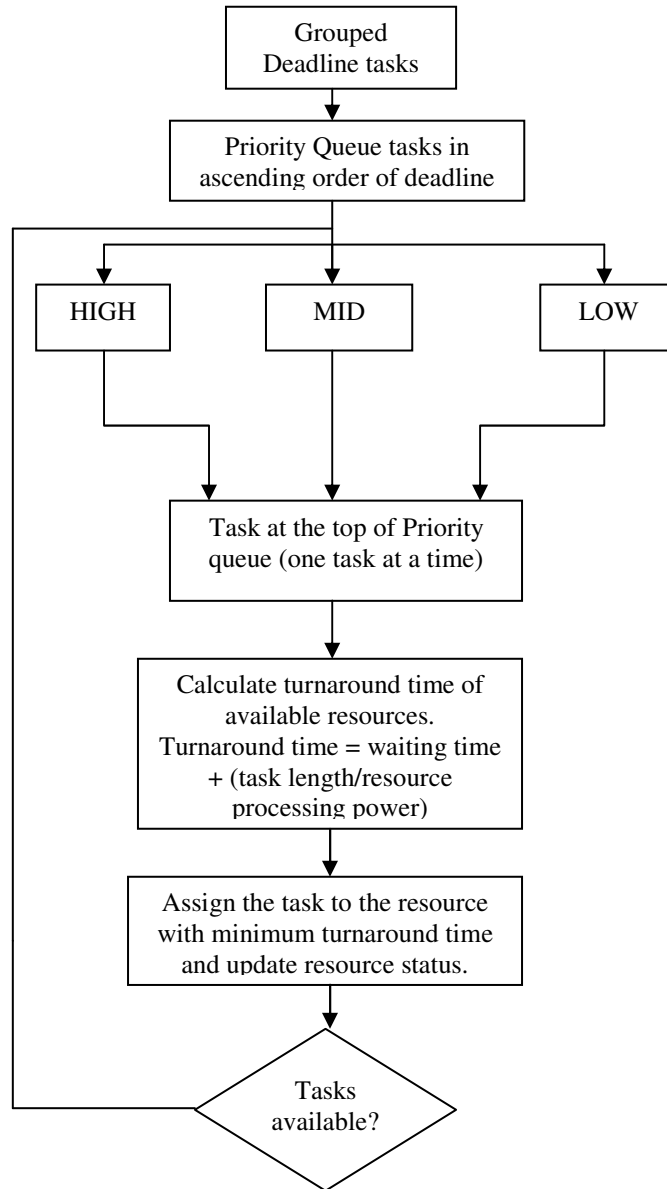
Grouped Deadline tasks

Priority Queue tasks in ascending order of deadline

HIGH

MID

LOW

Task at the top of Priority queue (one task at a time)

Calculate turnaround time of available resources. Turnaround time = waiting time + (task length/resource processing power)

Assign the task to the resource with minimum turnaround time and update resource status.

Tasks available?